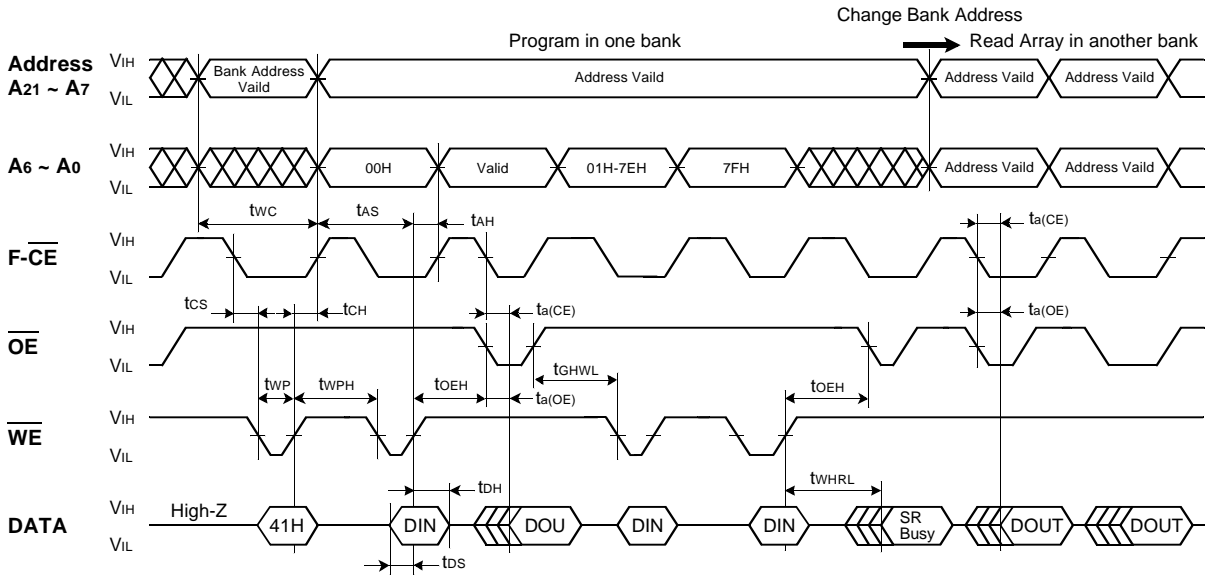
Change Bank Address

Program in one bank

Read Array in another bank

Address $A_{21}$ ~ $A_7$

$V_{IH}$

$V_{IL}$

Bank Address Vaild

Address Vaild

Address Vaild

Address Vaild

$A_6$ ~ $A_0$

$V_{IH}$

$V_{IL}$

00H

Valid

01H-7EH

7FH

Address Vaild

Address Vaild

$t_{WC}$

$t_{AS}$

$t_{AH}$

$t_{a(CE)}$

F-$\overline{CE}$

$V_{IH}$

$V_{IL}$

$t_{CS}$

$t_{CH}$

$t_{a(CE)}$

$t_{a(OE)}$

$\overline{OE}$

$V_{IH}$

$V_{IL}$

$t_{GHWL}$

$t_{WP}$

$t_{WPH}$

$t_{OEH}$

$t_{a(OE)}$

$t_{OEH}$

$\overline{WE}$

$V_{IH}$

$V_{IL}$

$t_{DH}$

$t_{WHRL}$

DATA

$V_{IH}$

$V_{IL}$

High-Z

41H

DIN

DOU

DIN

DIN

SR Busy

DOUT

DOUT

$t_{DS}$